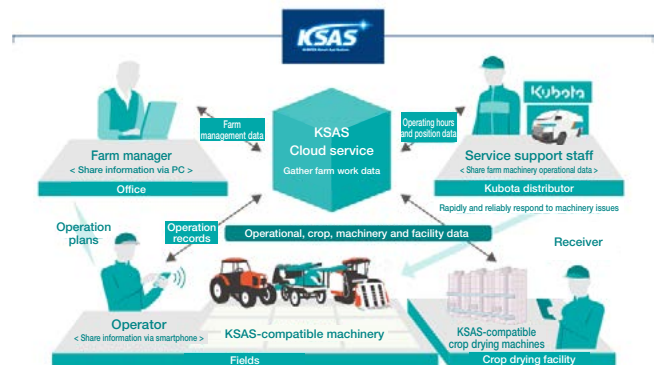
KSAS
KUBOTA Smart Agri System

Farm management data

KSAS Cloud service
Gather farm work data

Operating hours and position data

Kubota

Farm manager
< Share information via PC >
Office

Service support staff
< Share farm machinery operational data >
Kubota distributor

Rapidly and reliably respond to machinery issues

Operation plans

Operation records

Operational, crop, machinery and facility data

Receiver

Operator
< Share information via smartphone >
Fields

KSAS-compatible machinery

KSAS-compatible crop drying machines
Crop drying facility